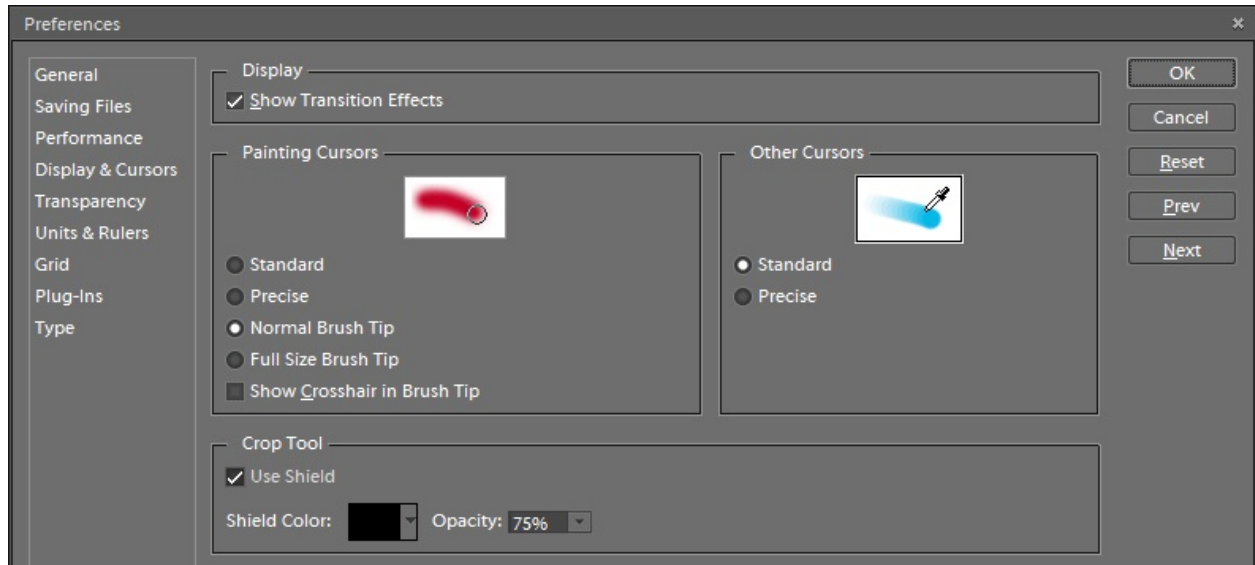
Preferences

×

General
Saving Files
Performance
Display & Cursors
Transparency
Units & Rulers
Grid
Plug-Ins
Type

Display
Show Transition Effects

Painting Cursors
Standard
Precise
Normal Brush Tip
Full Size Brush Tip
Show Crosshair in Brush Tip

Other Cursors
Standard
Precise

Crop Tool
Use Shield
Shield Color:
Opacity: 75%

OK
Cancel
Reset
Prev
Next